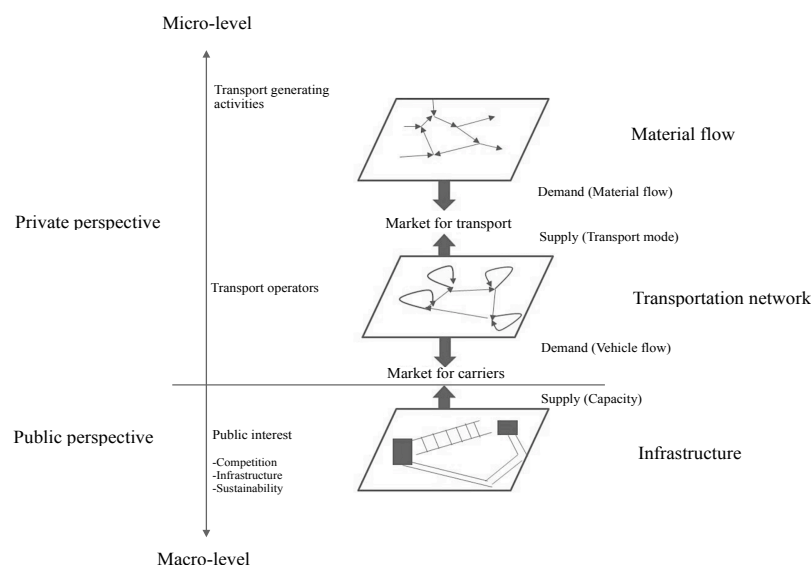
Micro-level

Transport generating activities

Material flow

Demand (Material flow)

Private perspective

Market for transport

Supply (Transport mode)

Transport operators

Transportation network

Demand (Vehicle flow)

Market for carriers

Supply (Capacity)

Public perspective

Public interest

-Competition
-Infrastructure
-Sustainability

Infrastructure

Macro-level